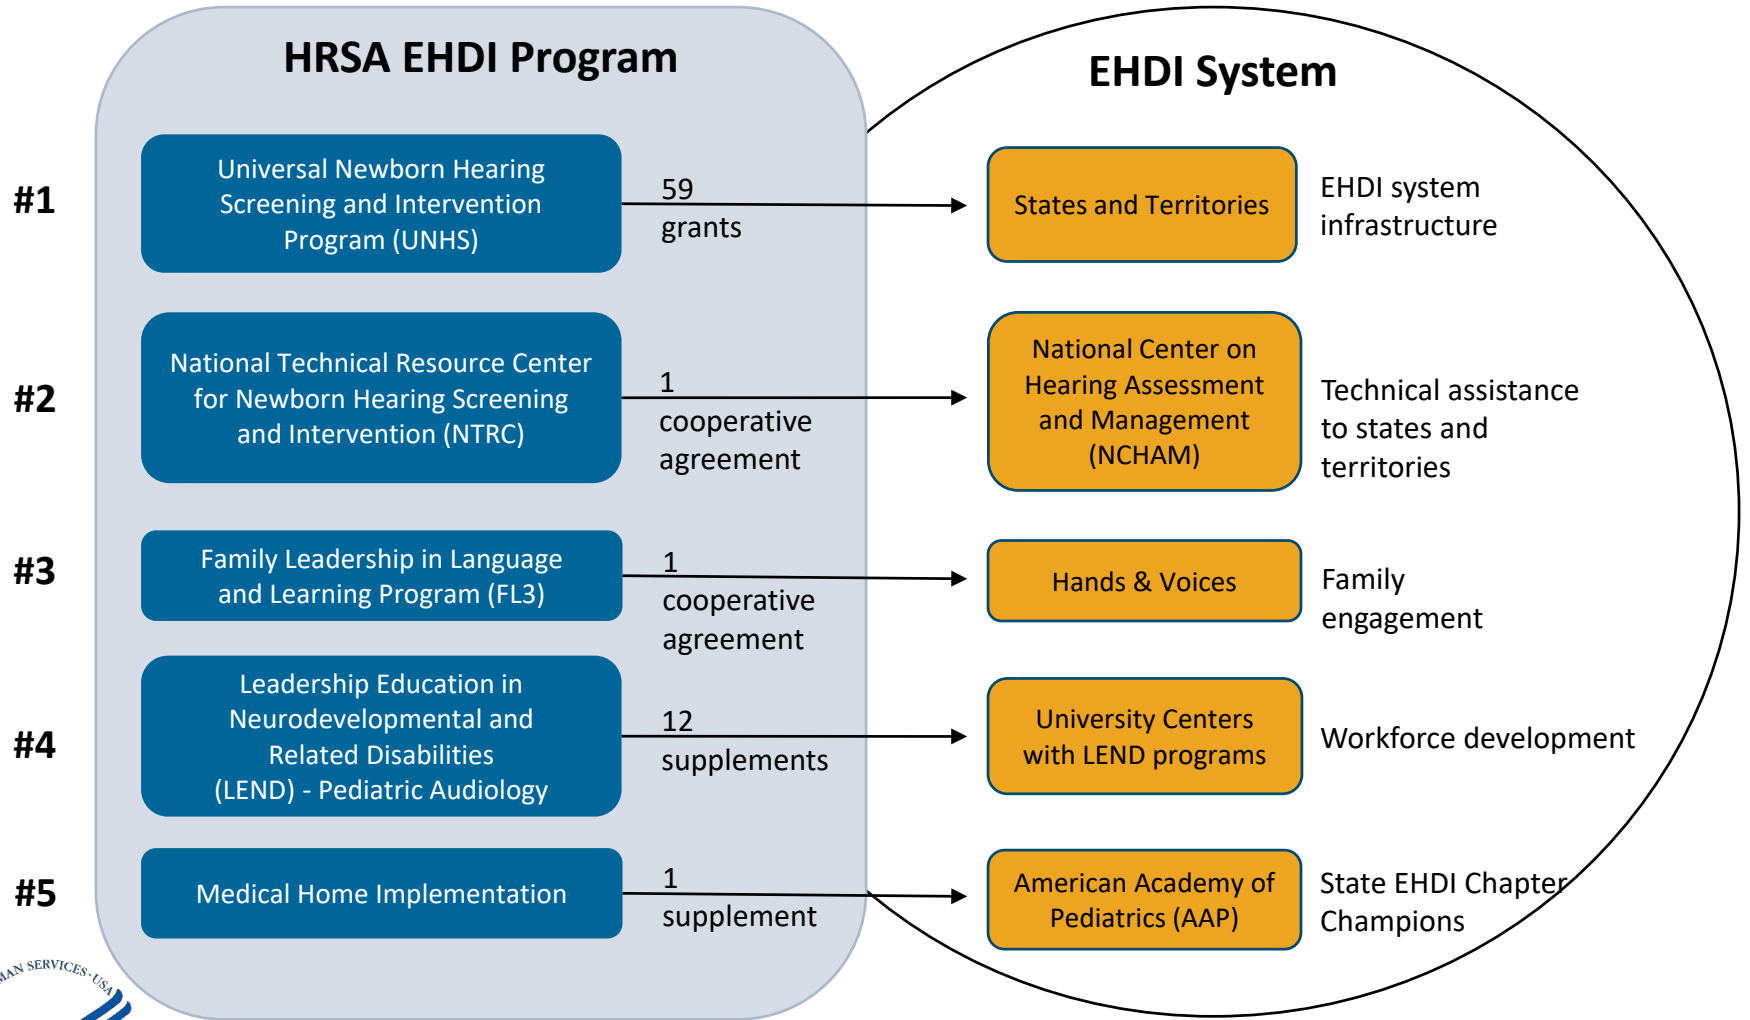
HRSA EHDI Program

EHDI System

#1

Universal Newborn Hearing Screening and Intervention Program (UNHS)

59 grants

States and Territories

EHDI system infrastructure

#2

National Technical Resource Center for Newborn Hearing Screening and Intervention (NTRC)

1 cooperative agreement

National Center on Hearing Assessment and Management (NCHAM)

Technical assistance to states and territories

#3

Family Leadership in Language and Learning Program (FL3)

1 cooperative agreement

Hands & Voices

Family engagement

#4

Leadership Education in Neurodevelopmental and Related Disabilities (LEND) - Pediatric Audiology

12 supplements

University Centers with LEND programs

Workforce development

#5

Medical Home Implementation

1 supplement

American Academy of Pediatrics (AAP)

State EHDI Chapter Champions

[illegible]AN SERVICES·USA